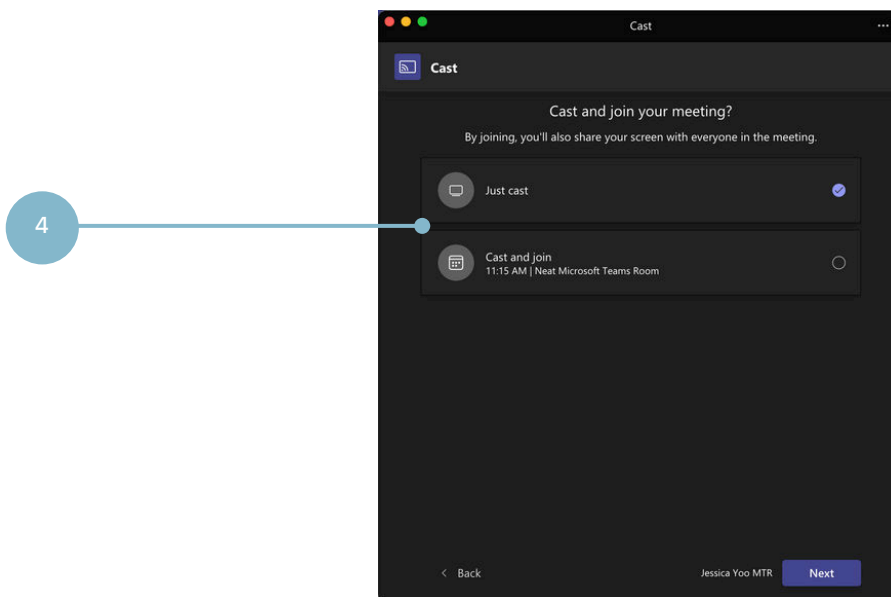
4

Cast

Cast

Cast and join your meeting?

By joining, you'll also share your screen with everyone in the meeting.

Just cast

Cast and join
11:15 AM | Neat Microsoft Teams Room

< Back

Jessica Yoo MTR

Next